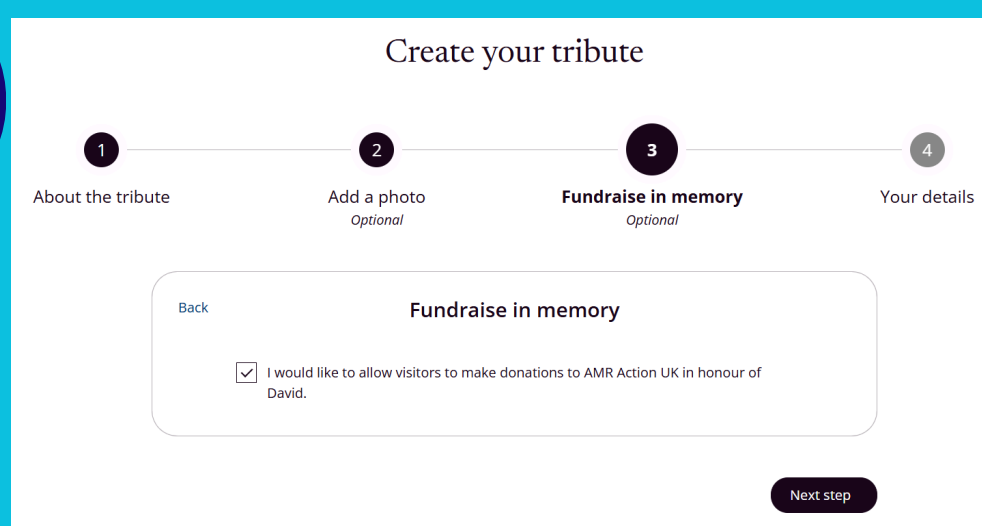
Create your tribute

1
About the tribute

2
Add a photo
Optional

3
Fundraise in memory
Optional

4
Your details

Back

Fundraise in memory

I would like to allow visitors to make donations to AMR Action UK in honour of David.

Next step